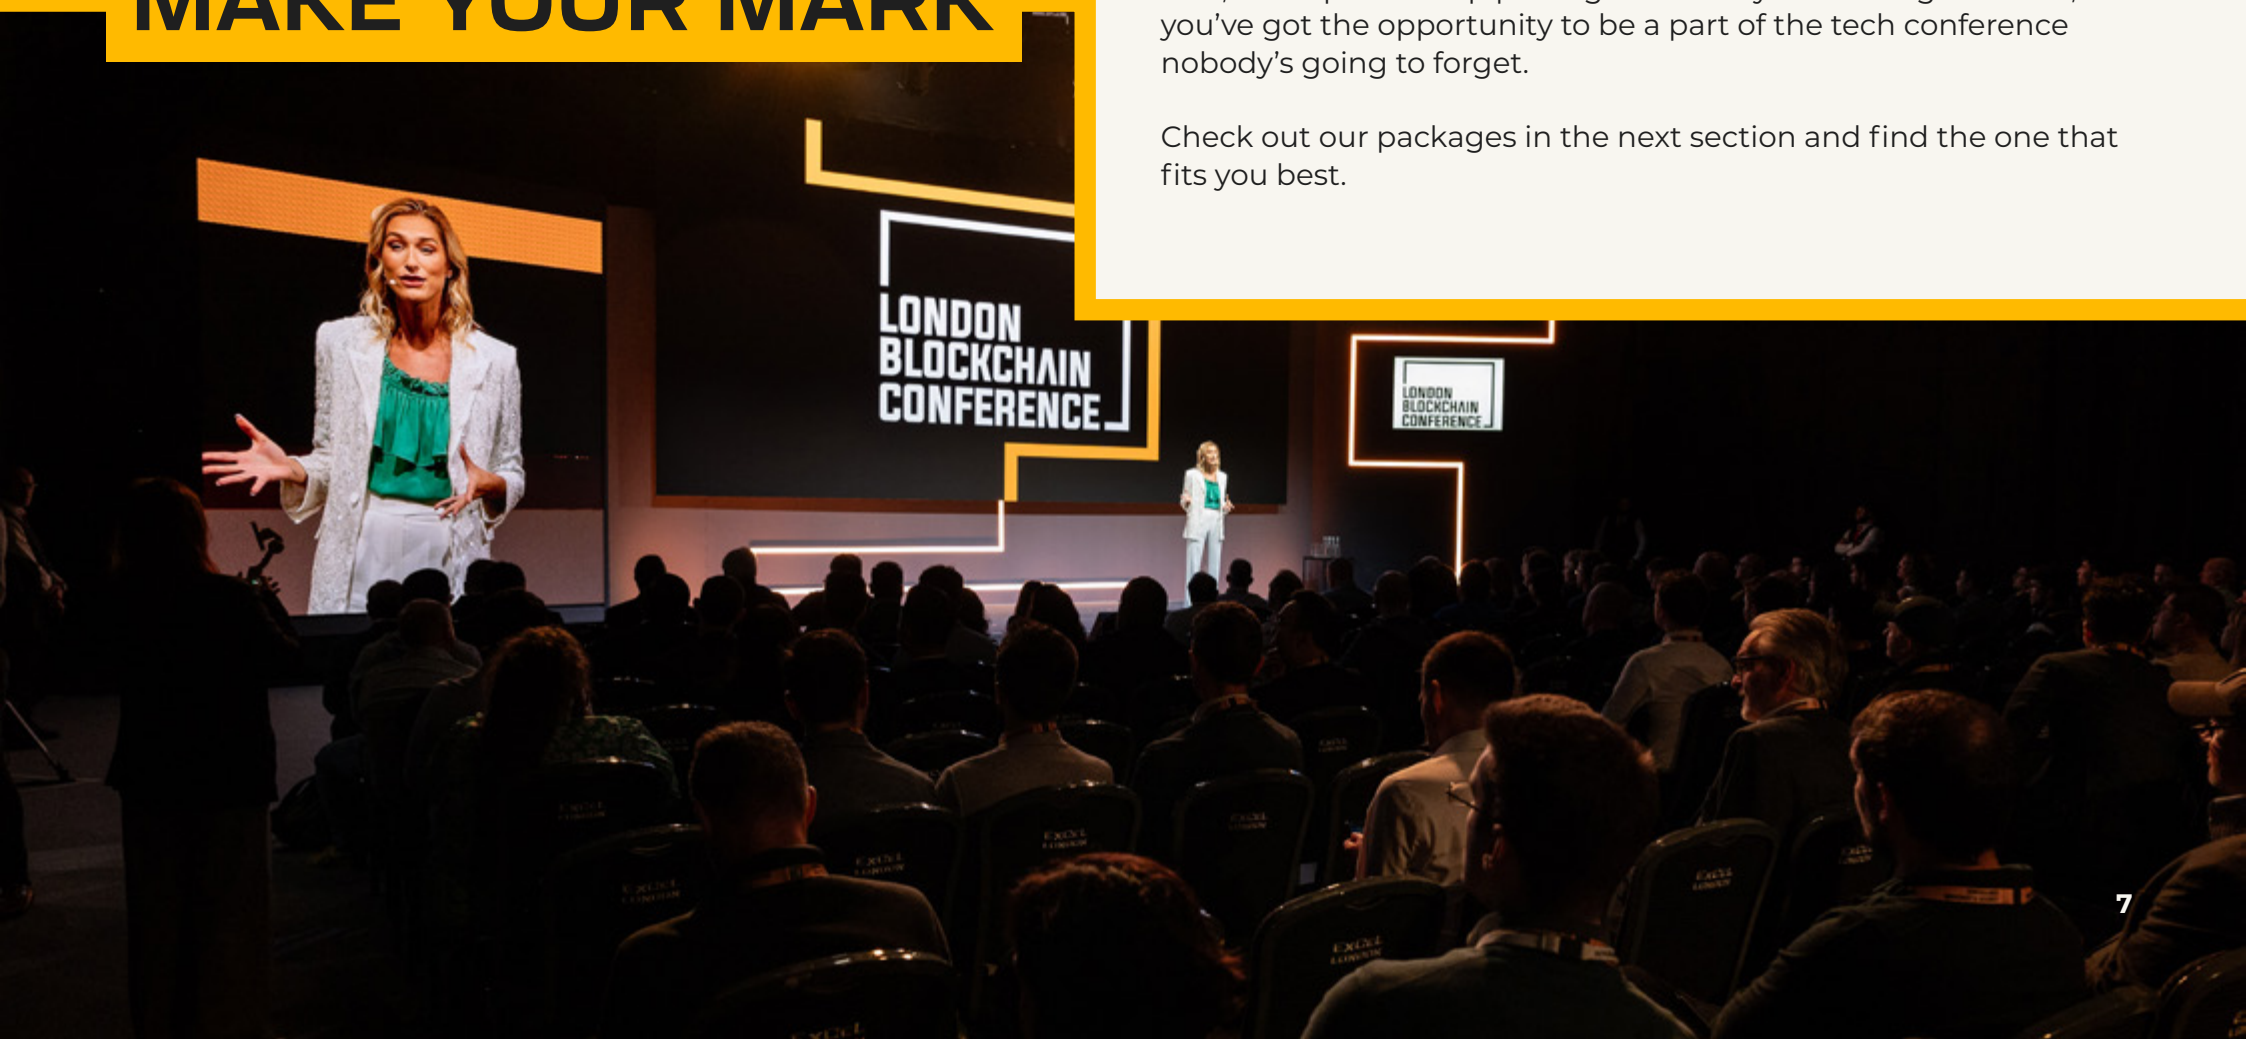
MAKE YOUR MARK

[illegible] you've got the opportunity to be a part of the tech conference nobody's going to forget.

Check out our packages in the next section and find the one that fits you best.

LONDON BLOCKCHAIN CONFERENCE

LONDON BLOCKCHAIN CONFERENCE

7